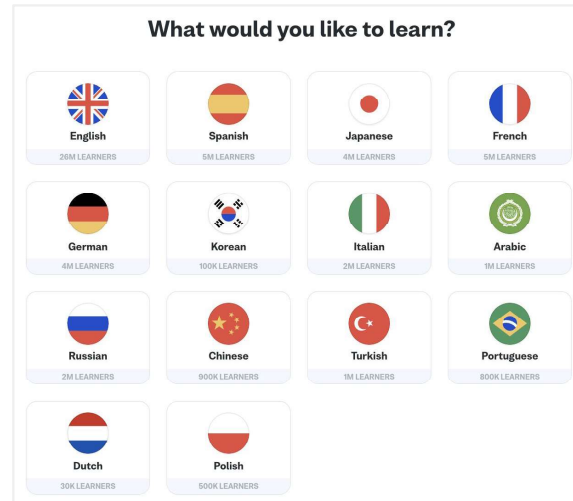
What would you like to learn?

English
26M LEARNERS

Spanish
5M LEARNERS

Japanese
4M LEARNERS

French
5M LEARNERS

German
4M LEARNERS

Korean
100K LEARNERS

Italian
2M LEARNERS

Arabic
1M LEARNERS

Russian
2M LEARNERS

Chinese
900K LEARNERS

Turkish
1M LEARNERS

Portuguese
800K LEARNERS

Dutch
30K LEARNERS

Polish
500K LEARNERS